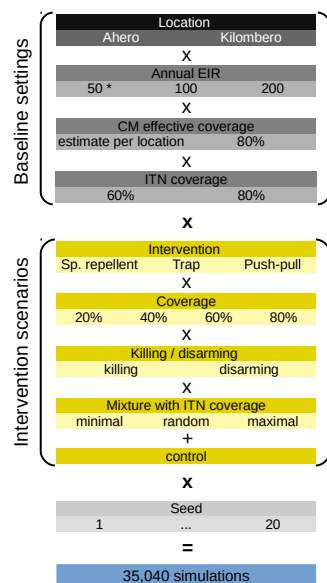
Baseline settings

Location
Ahero Kilombero
X
Annual EIR
50 * 100 200
X
CM effective coverage
estimate per location 80%
X
ITN coverage
60% 80%

X

Intervention scenarios

Intervention
Sp. repellent Trap Push-pull
X
Coverage
20% 40% 60% 80%
X
Killing / disarming
killing disarming
X
Mixture with ITN coverage
minimal random maximal
+
control

X

Seed
1 ... 20

=

35,040 simulations